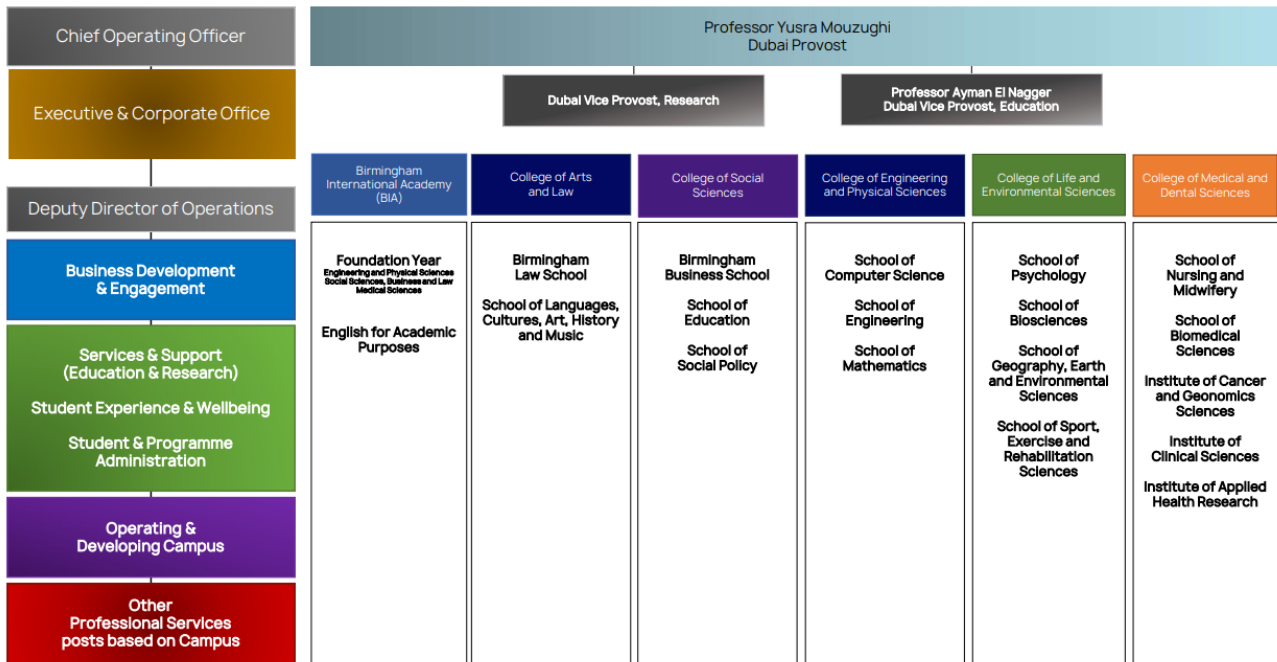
Chief Operating Officer

Executive & Corporate Office

Deputy Director of Operations

Business Development & Engagement

Services & Support (Education & Research)

Student Experience & Wellbeing

Student & Programme Administration

Operating & Developing Campus

Other Professional Services posts based on Campus

Professor Yusra Mouzughi
Dubai Provost

Dubai Vice Provost, Research

Professor Ayman El Nagger
Dubai Vice Provost, Education

Birmingham International Academy (BIA)

Foundation Year
Engineering and Physical Sciences Social Sciences, Business and Law Medical Sciences

English for Academic Purposes

College of Arts and Law

Birmingham Law School

School of Languages, Cultures, Art, History and Music

College of Social Sciences

Birmingham Business School

School of Education

School of Social Policy

College of Engineering and Physical Sciences

School of Computer Science

School of Engineering

School of Mathematics

College of Life and Environmental Sciences

School of Psychology

School of Biosciences

School of Geography, Earth and Environmental Sciences

School of Sport, Exercise and Rehabilitation Sciences

College of Medical and Dental Sciences

School of Nursing and Midwifery

School of Biomedical Sciences

Institute of Cancer and Geonomics Sciences

Institute of Clinical Sciences

Institute of Applied Health Research